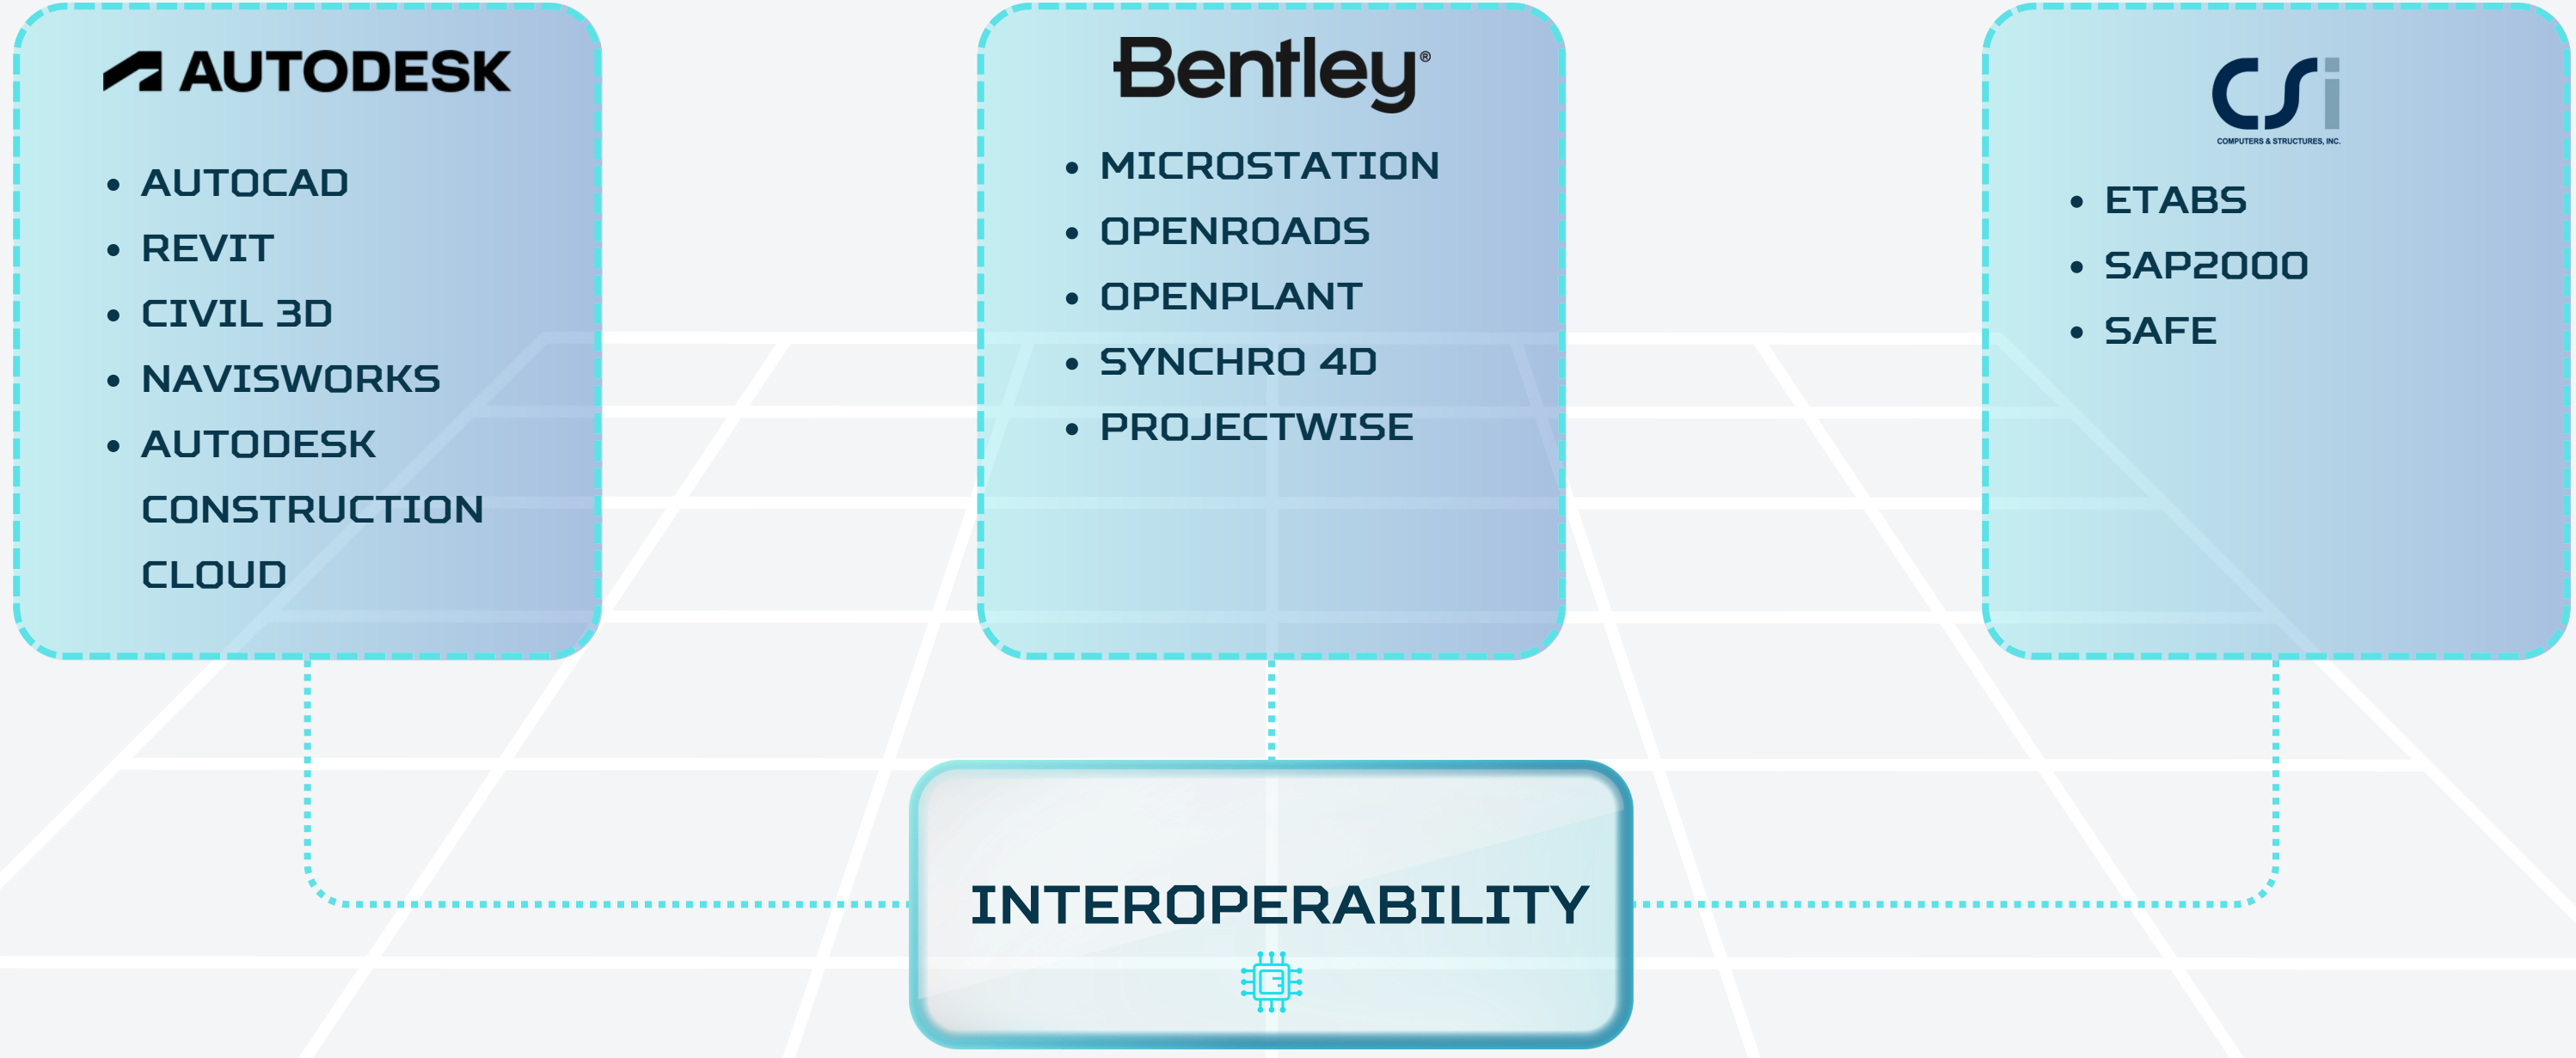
AUTODESK

- AUTOCAD
- REVIT
- CIVIL 3D
- NAVISWORKS
- AUTODESK CONSTRUCTION CLOUD

Bentley®

- MICROSTATION
- OPENROADS
- OPENPLANT
- SYNCHRO 4D
- PROJECTWISE

CSi
COMPUTERS & STRUCTURES, INC.

- ETABS
- SAP2000
- SAFE

INTEROPERABILITY